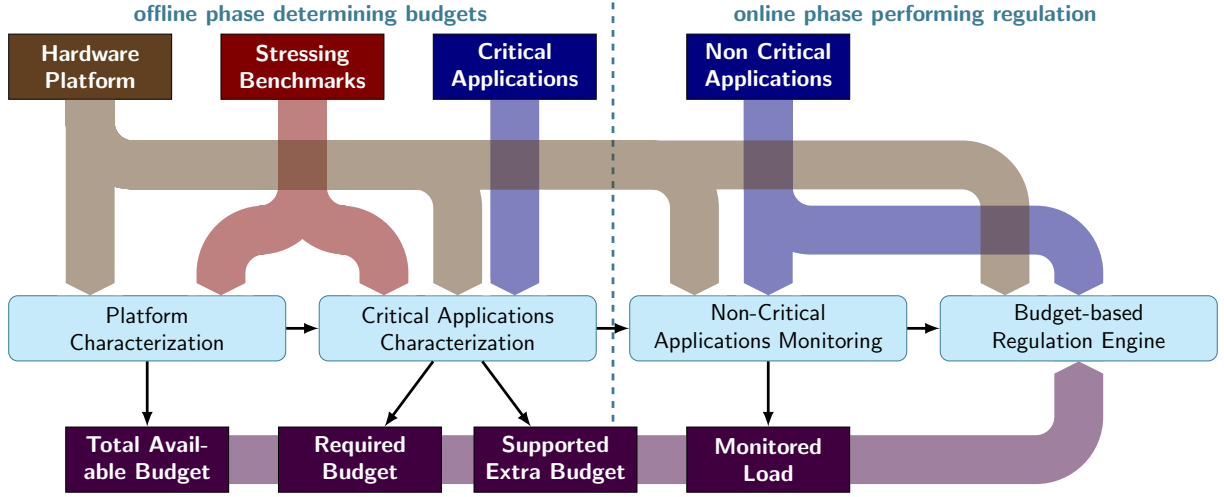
offline phase determining budgets

online phase performing regulation

Hardware Platform

Stressing Benchmarks

Critical Applications

Non Critical Applications

Platform Characterization

Critical Applications Characterization

Non-Critical Applications Monitoring

Budget-based Regulation Engine

Total Available Budget

Required Budget

Supported Extra Budget

Monitored Load